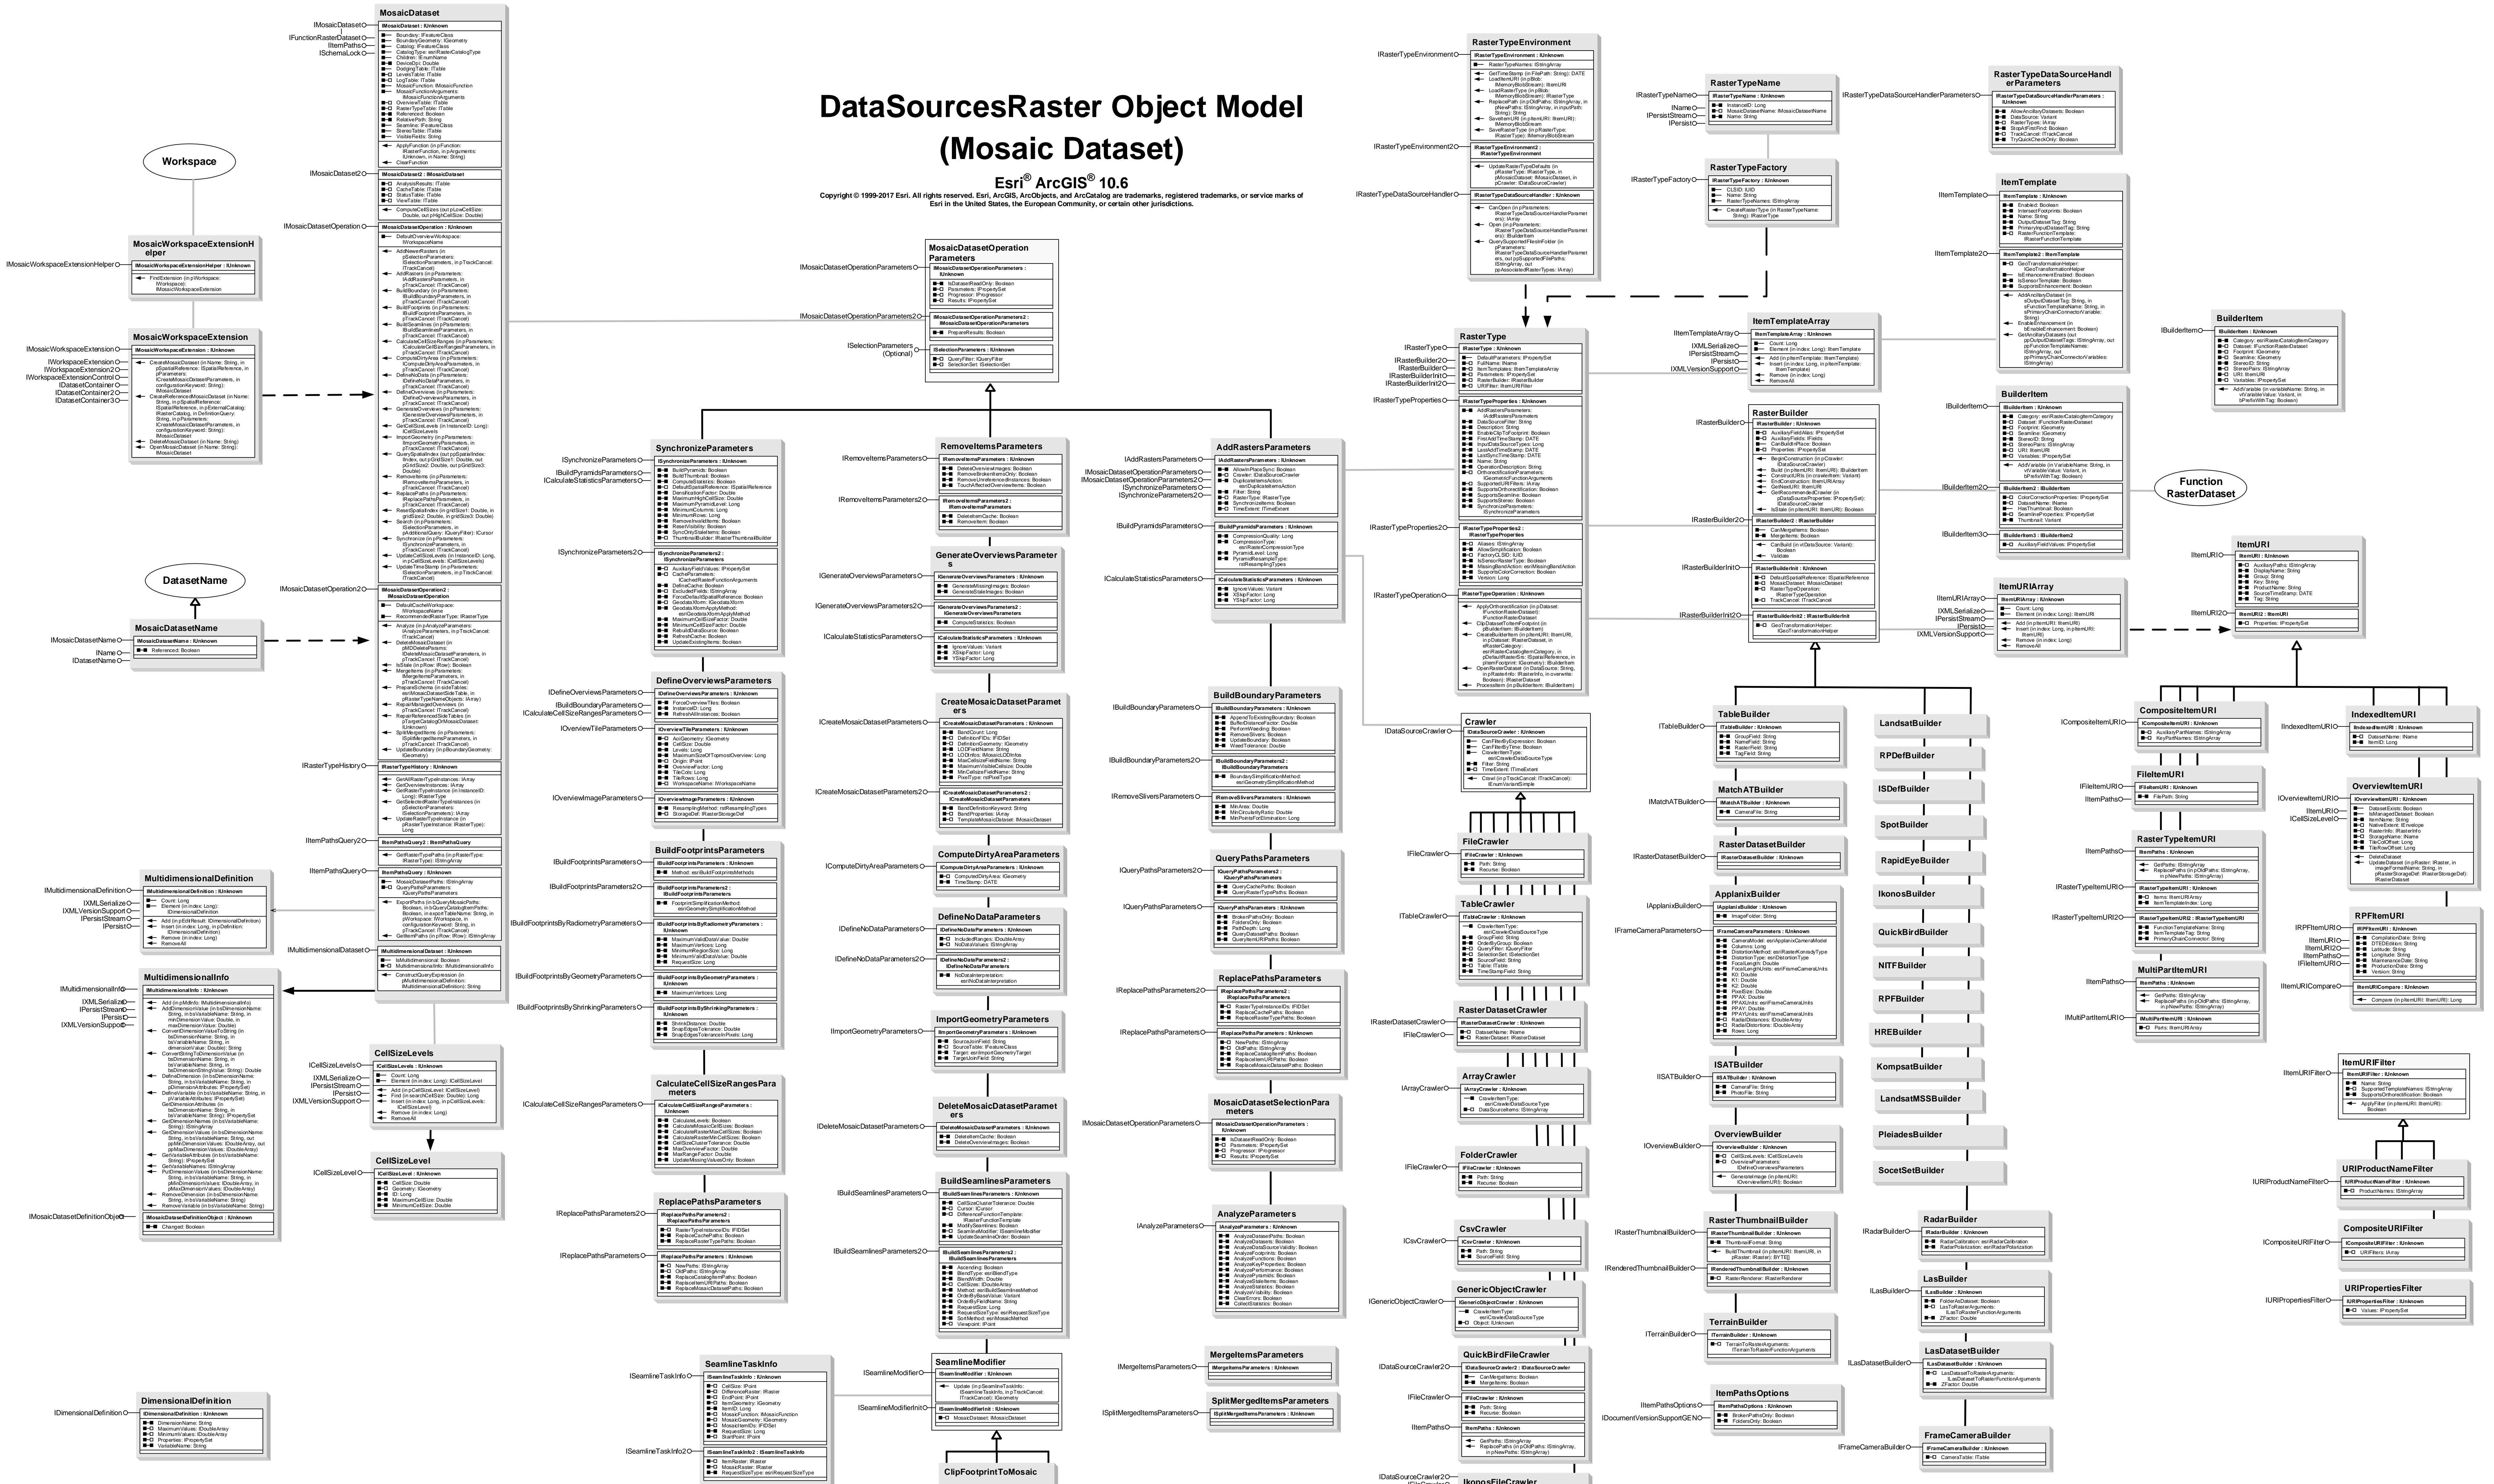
DataSourcesRaster Object Model
(Mosaic Dataset)

Esri® ArcGIS® 10.6

Copyright © 1999-2017 Esri. All rights reserved. Esri, ArcGIS, ArcObjects, and ArcCatalog are trademarks, registered trademarks, or service marks of Esri in the United States, the European Community, or certain other jurisdictions.

Workspace

MosaicWorkspaceExtensionHelper

MosaicWorkspaceExtension

DatasetName

MosaicDatasetName

MultidimensionalDefinition

MultidimensionalInfo

DimensionalDefinition

MosaicDataset

CellSizeLevels

CellSizeLevel

MosaicDatasetOperationParameters

SynchronizeParameters

DefineOverviewsParameters

BuildFootprintsParameters

CalculateCellSizeRangesParameters

ReplacePathsParameters

SeamlineTaskInfo

RemoveItemsParameters

GenerateOverviewsParameters

CreateMosaicDatasetParameters

ComputeDirtyAreaParameters

DefineNoDataParameters

ImportGeometryParameters

DeleteMosaicDatasetParameters

BuildSeamlinesParameters

SeamlineModifier

ClipFootprintToMosaic

AddRastersParameters

BuildBoundaryParameters

QueryPathsParameters

ReplacePathsParameters

MosaicDatasetSelectionParameters

AnalyzeParameters

MergeItemsParameters

SplitMergedItemsParameters

RasterTypeEnvironment

RasterType

Crawler

FileCrawler

TableCrawler

RasterDatasetCrawler

ArrayCrawler

FolderCrawler

CsvCrawler

GenericObjectCrawler

QuickBirdFileCrawler

IkonosFileCrawler

RasterTypeName

RasterTypeFactory

ItemTemplateArray

RasterBuilder

TableBuilder

MatchATBuilder

RasterDatasetBuilder

ApplanixBuilder

ISATBuilder

OverviewBuilder

RasterThumbnailBuilder

TerrainBuilder

ItemPathsOptions

LandsatBuilder

RPDefBuilder

ISDefBuilder

SpotBuilder

RapidEyeBuilder

IkonosBuilder

QuickBirdBuilder

NITFBuilder

RPFBuilder

HREBuilder

KompsatBuilder

LandsatMSSBuilder

PleiadesBuilder

SocetSetBuilder

RadarBuilder

LasBuilder

LasDatasetBuilder

FrameCameraBuilder

RasterTypeDataSourceHandlerParameters

ItemTemplate

BuilderItem

Function RasterDataset

ItemURIArray

BuilderItem

ItemURI

CompositeItemURI

IndexedItemURI

FileItemURI

OverviewItemURI

RasterTypeItemURI

RPFItemURI

MultiPartItemURI

ItemURIFilter

URIProductNameFilter

CompositeURIFilter

URIPropertiesFilter